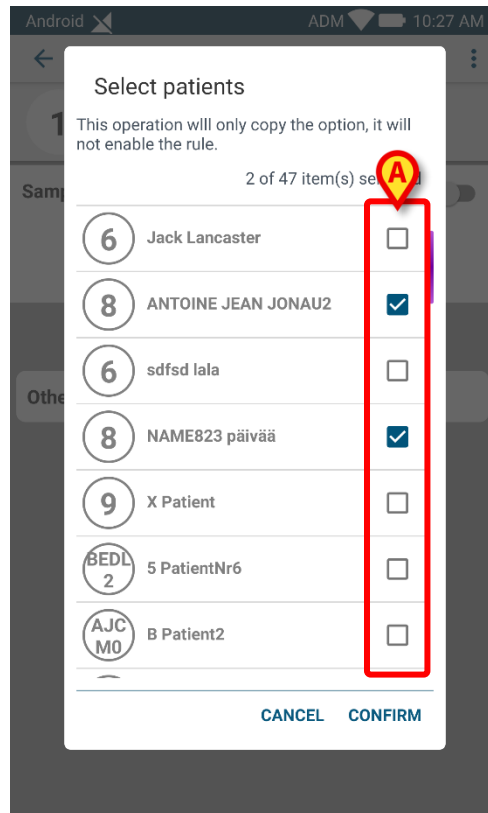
Android ADM 10:27 AM

1

Samp

Othe

Select patients

This operation will only copy the option, it will not enable the rule.

2 of 47 item(s) se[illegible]

A

6 Jack Lancaster

8 ANTOINE JEAN JONAU2

6 sdfsd lala

8 NAME823 päivää

9 X Patient

BEDL 2 5 PatientNr6

AJC M0 B Patient2

CANCEL CONFIRM